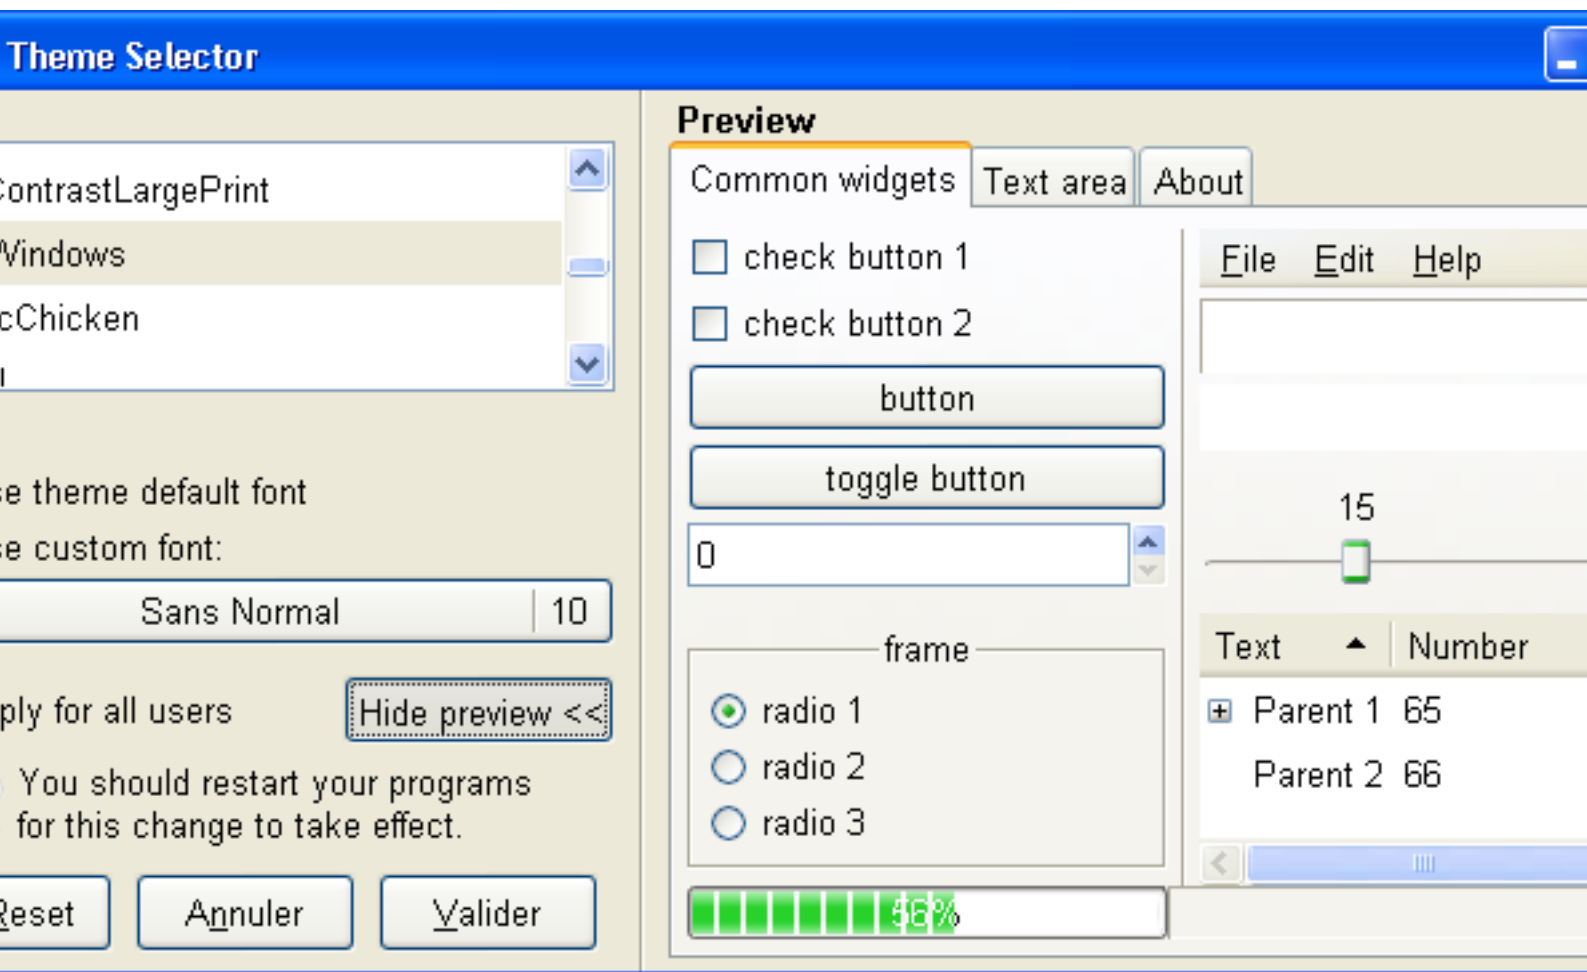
Theme Selector

ContrastLargePrint
Windows
cChicken

se theme default font
se custom font:
Sans Normal | 10
ply for all users
Hide preview <<
You should restart your programs for this change to take effect.
Reset
Annuler
Valider

Preview
Common widgets
Text area
About
check button 1
check button 2
button
toggle button
0
frame
radio 1
radio 2
radio 3
56%
File
Edit
Help
15

| Text | Number |
|---|---|
| Parent 1 | 65 |
| Parent 2 | 66 |